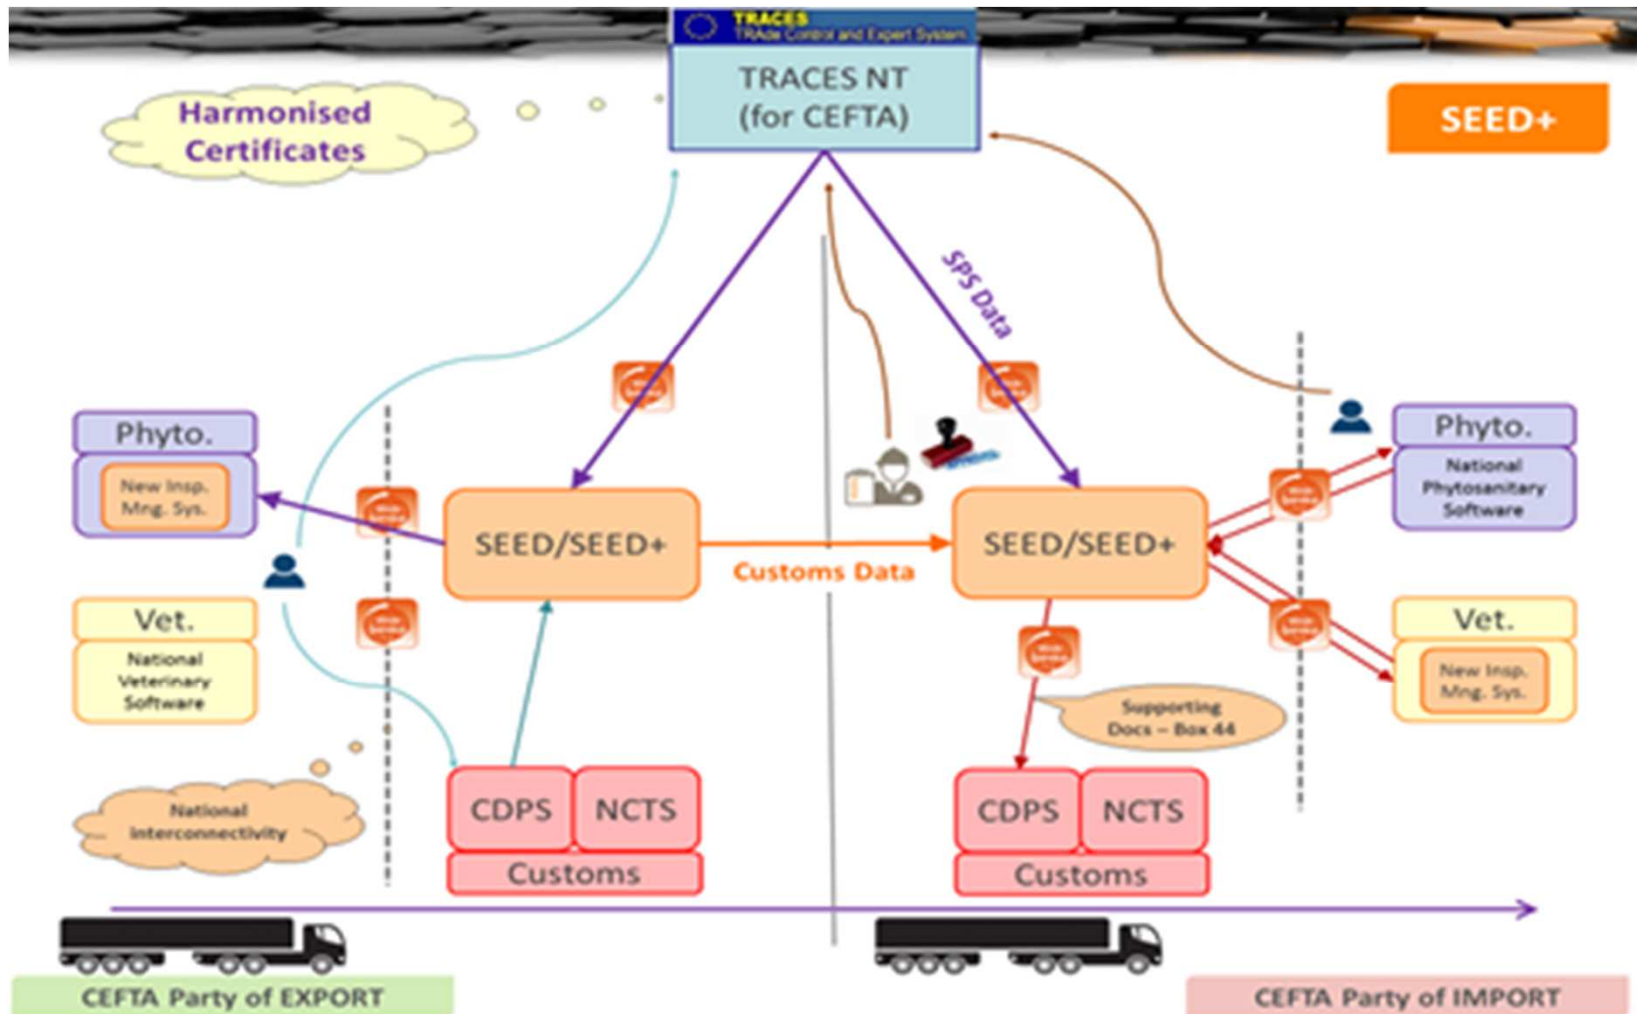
TRACES
TRAde Control and Expert System

TRACES NT
(for CEFTA)

Harmonised Certificates

SEED+

SPS Data

Phyto.

New Insp. Mng. Sys.

Vet.

National Veterinary Software

National Interconnectivity

SEED/SEED+

Customs Data

SEED/SEED+

CDPS

NCTS

Customs

Supporting Docs – Box 44

CDPS

NCTS

Customs

Phyto.

National Phytosanitary Software

Vet.

New Insp. Mng. Sys.

CEFTA Party of EXPORT

CEFTA Party of IMPORT